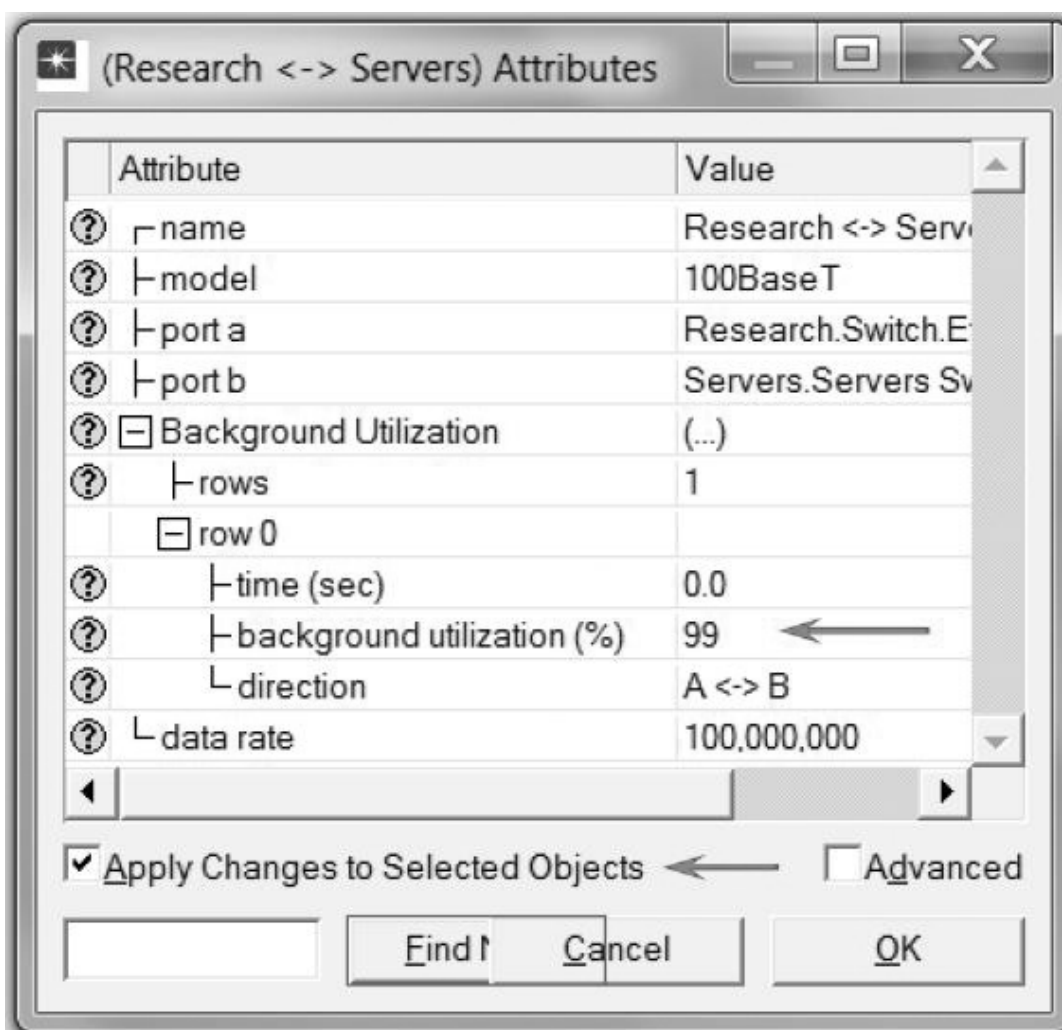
(Research <-> Servers) Attributes

| Attribute | Value |
|---|---|
| ? name | Research <-> Serv |
| ? model | 100BaseT |
| ? port a | Research.Switch.E |
| ? port b | Servers.Servers Sv |
| ? Background Utilization | (...) |
| ? rows | 1 |
| row 0 | |
| ? time (sec) | 0.0 |
| ? background utilization (%) | 99 |
| ? direction | A <-> B |
| ? data rate | 100,000,000 |

Apply Changes to Selected Objects

Advanced

Find N

Cancel

OK